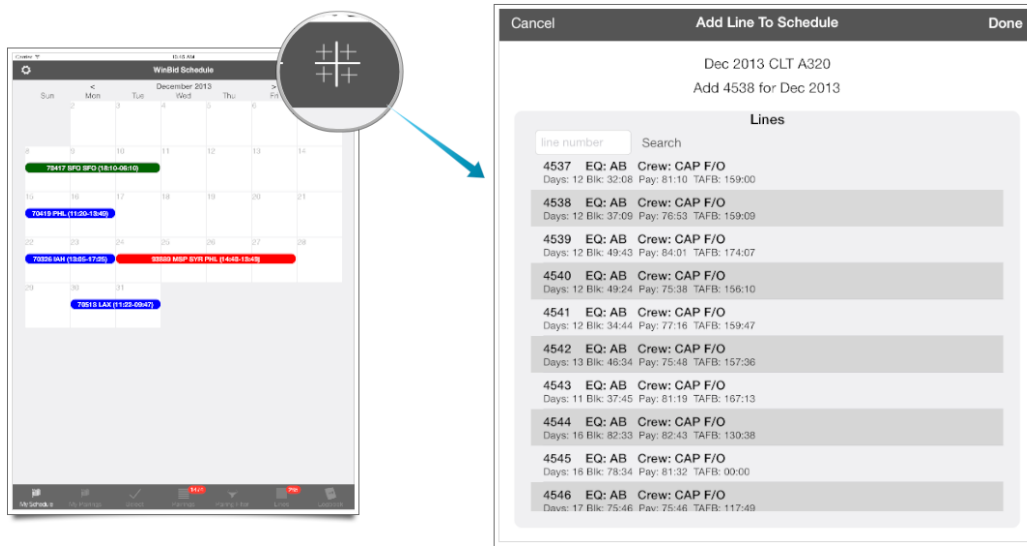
Carrier
10:15 AM
WinBid Schedule
<
December 2013
>
Sun
Mon
Tue
Wed
Thu
Fri
2
3
4
5
6
8
9
10
11
12
13
14
70417 SFO SFO (18:10-06:10)
15
16
17
18
19
20
21
70419 PHL (11:20-13:40)
22
23
24
25
26
27
28
70026 IAH (13:05-17:35)
93580 MSP SYR PHL (14:45-13:45)
29
30
31
70513 LAX (11:23-09:47)
My Schedule
My Pairings
Select
Pairings
Pairing Filter
Lines
Logbook

Cancel
Add Line To Schedule
Done
Dec 2013 CLT A320
Add 4538 for Dec 2013
Lines
line number
Search
4537 EQ: AB Crew: CAP F/O
Days: 12 Blk: 32:08 Pay: 81:10 TAFB: 159:00
4538 EQ: AB Crew: CAP F/O
Days: 12 Blk: 37:09 Pay: 76:53 TAFB: 159:09
4539 EQ: AB Crew: CAP F/O
Days: 12 Blk: 49:43 Pay: 84:01 TAFB: 174:07
4540 EQ: AB Crew: CAP F/O
Days: 12 Blk: 49:24 Pay: 75:38 TAFB: 156:10
4541 EQ: AB Crew: CAP F/O
Days: 12 Blk: 34:44 Pay: 77:16 TAFB: 159:47
4542 EQ: AB Crew: CAP F/O
Days: 13 Blk: 46:34 Pay: 75:48 TAFB: 157:36
4543 EQ: AB Crew: CAP F/O
Days: 11 Blk: 37:45 Pay: 81:19 TAFB: 167:13
4544 EQ: AB Crew: CAP F/O
Days: 16 Blk: 82:33 Pay: 82:43 TAFB: 130:38
4545 EQ: AB Crew: CAP F/O
Days: 16 Blk: 78:34 Pay: 81:32 TAFB: 00:00
4546 EQ: AB Crew: CAP F/O
Days: 17 Blk: 75:46 Pay: 75:46 TAFB: 117:49